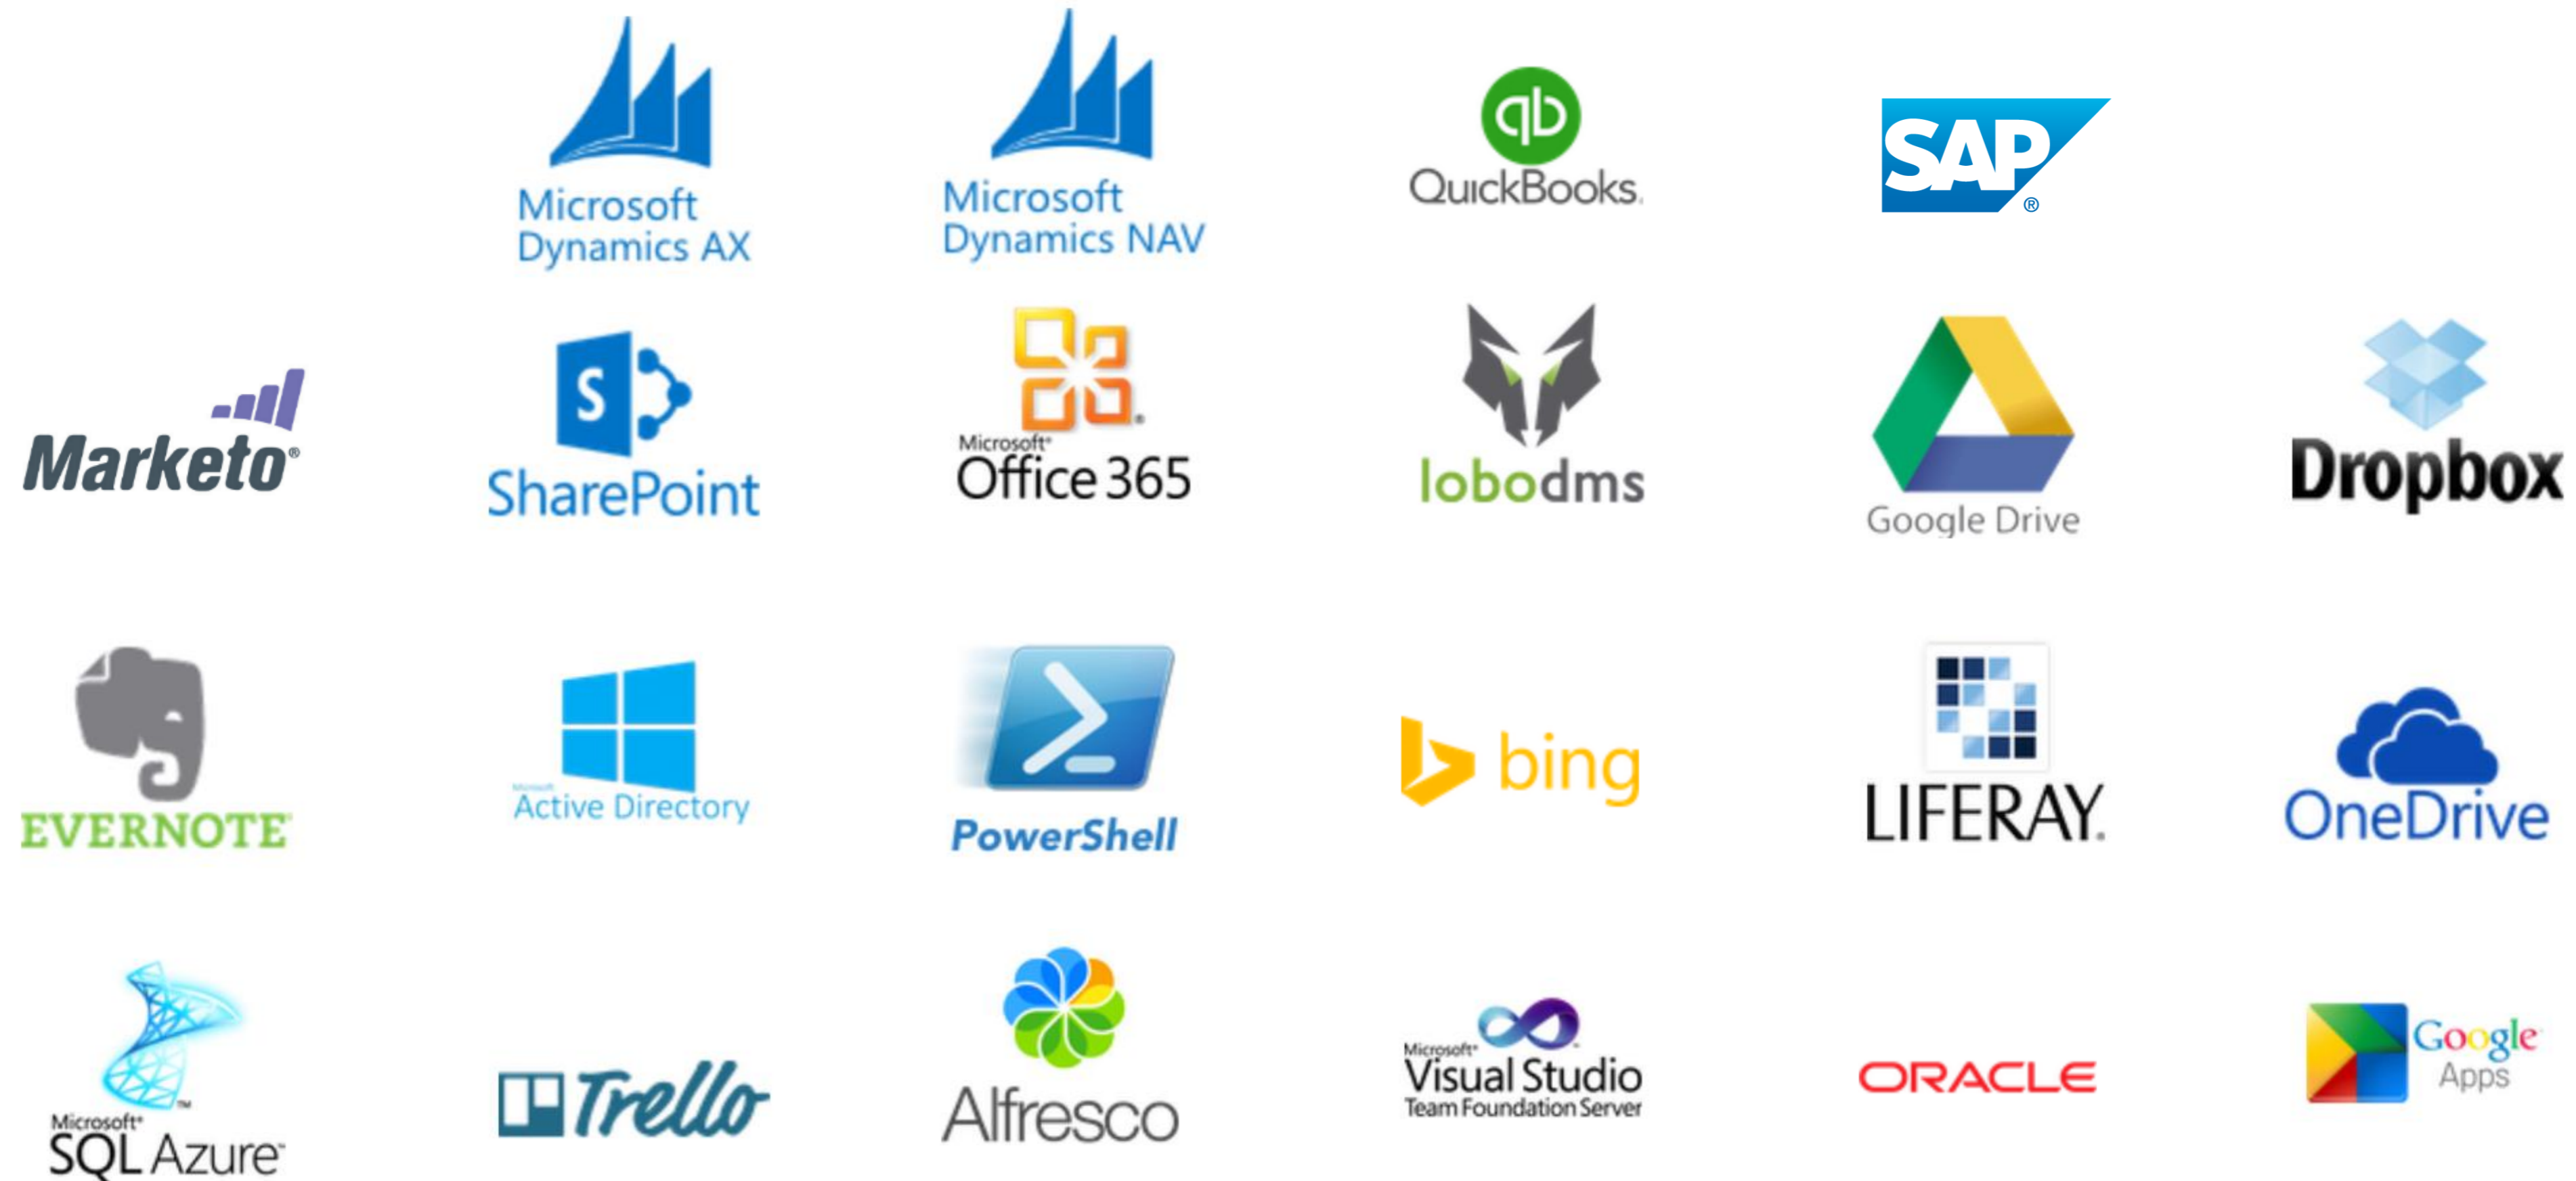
Microsoft Dynamics AX

Microsoft Dynamics NAV

QuickBooks.

SAP®

Marketo®

S SharePoint

Microsoft® Office 365

lobodms

Google Drive

Dropbox

EVERNOTE®

Microsoft Active Directory

PowerShell

bing

LIFERAY.

OneDrive

Microsoft® SQL Azure™

Trello

Alfresco

Microsoft® Visual Studio Team Foundation Server

ORACLE

Google Apps